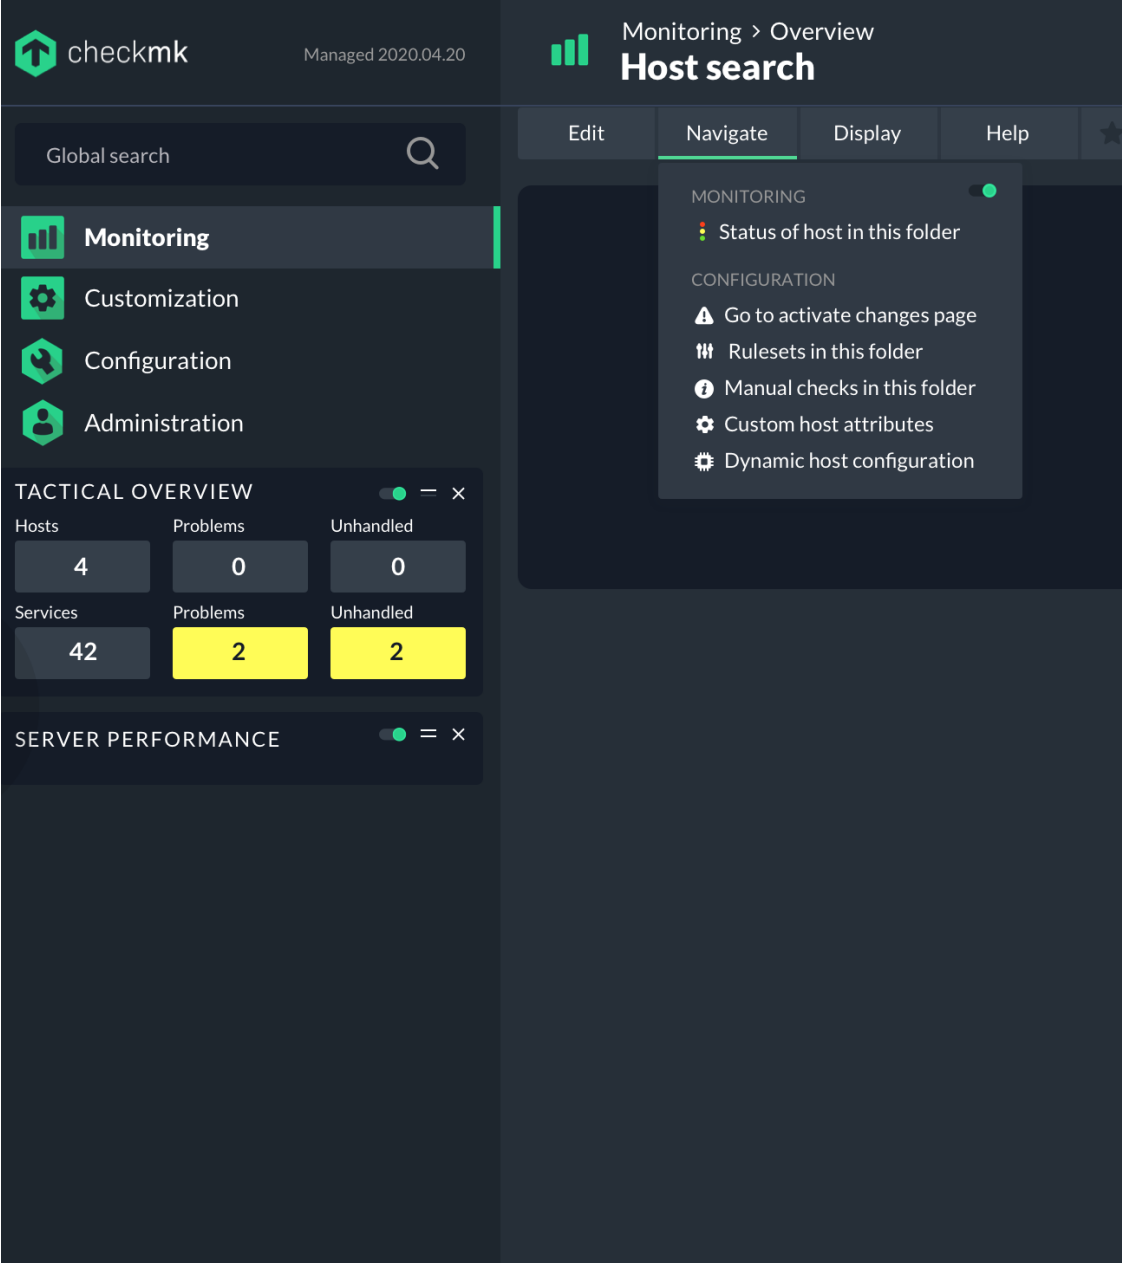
checkmk
Managed 2020.04.20

Monitoring > Overview
Host search

Global search

Monitoring
Customization
Configuration
Administration

Edit
Navigate
Display
Help

MONITORING
Status of host in this folder

CONFIGURATION
Go to activate changes page
Rulesets in this folder
Manual checks in this folder
Custom host attributes
Dynamic host configuration

TACTICAL OVERVIEW

| Hosts | Problems | Unhandled |
|---|---|---|
| 4 | 0 | 0 |
| Services | Problems | Unhandled |
| 42 | 2 | 2 |

SERVER PERFORMANCE